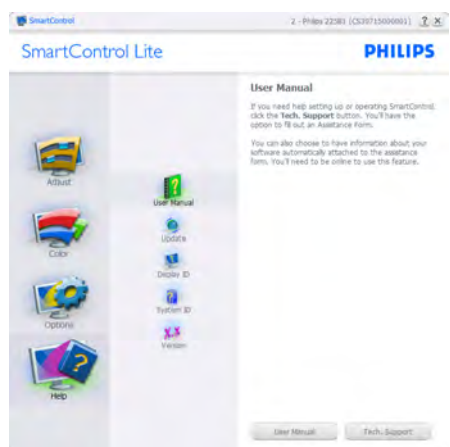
SmartControl

2 - Philips 225B1 (CS30715000001) ? X

SmartControl Lite

PHILIPS

User Manual

If you need help setting up or operating SmartControl, click the Tech. Support button. You'll have the option to fill out an Assistance Form.

You can also choose to have information about your software automatically attached to the assistance form. You'll need to be online to use this feature.

Adjust

Color

Options

Help

User Manual

Update

Display ID

System ID

Version

User Manual

Tech. Support